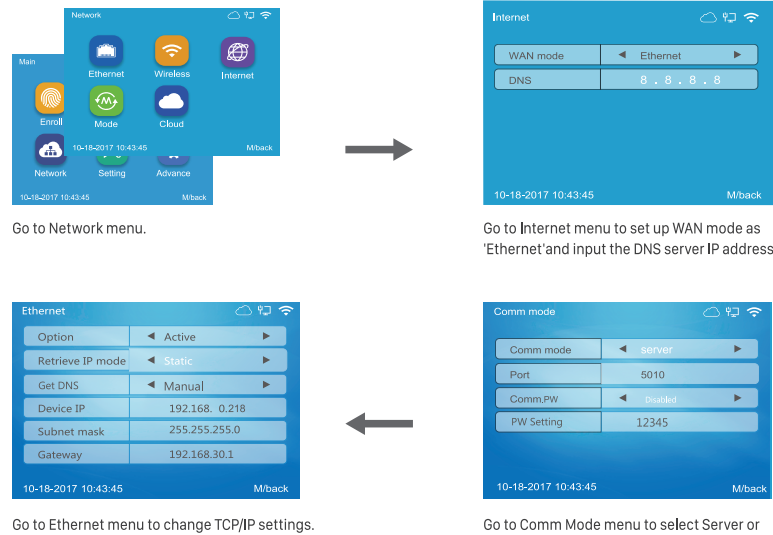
Main

Enroll

Network

Setting

Advance

10-18-2017 10:43:45

M/back

Network

Ethernet

Wireless

Internet

Mode

Cloud

10-18-2017 10:43:45

M/back

Go to Network menu.

Internet

| WAN mode | ◄ Ethernet ► |
|---|---|
| DNS | 8 . 8 . 8 . 8 |

10-18-2017 10:43:45

M/back

Go to Internet menu to set up WAN mode as 'Ethernet'and input the DNS server IP address

Ethernet

| Option | ◄ Active ► |
|---|---|
| Retrieve IP mode | ◄ Static ► |
| Get DNS | ◄ Manual ► |
| Device IP | 192.168. 0.218 |
| Subnet mask | 255.255.255.0 |
| Gateway | 192.168.30.1 |

10-18-2017 10:43:45

M/back

Go to Ethernet menu to change TCP/IP settings.

Comm mode

| Comm mode | ◄ server ► |
|---|---|
| Port | 5010 |
| Comm,PW | ◄ Disabled ► |
| PW Setting | 12345 |

10-18-2017 10:43:45

M/back

Go to Comm Mode menu to select Server or